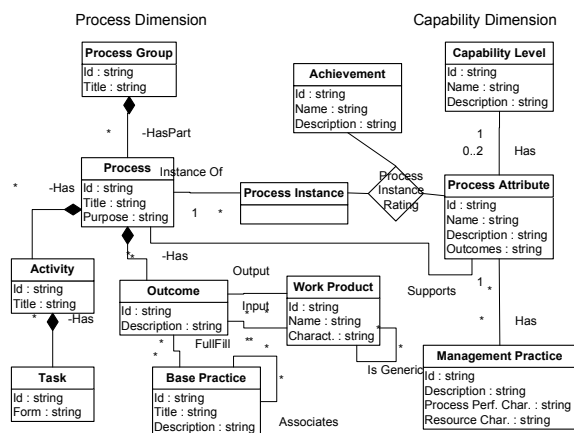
Process Dimension

Capability Dimension

Process Group
Id : string
Title : string

Capability Level
Id : string
Name : string
Description : string

Achievement
Id : string
Name : string
Description : string

* -HasPart

1
0..2 Has

Instance Of

Process
Id : string
Title : string
Purpose : string

1 *

Process Instance

Process Instance Rating

Process Attribute
Id : string
Name : string
Description : string
Outcomes : string

* -Has

-Has

Activity
Id : string
Title : string

* -Has

Output

Outcome
Id : string
Description : string

Input

Work Product
Id : string
Name : string
Charact. : string

Supports

1 *

* Has

FullFill

Base Practice
Id : string
Title : string
Description : string

Is Generic

Associates

Task
Id : string
Form : string

Management Practice
Id : string
Description : string
Process Perf. Char. : string
Resource Char. : string